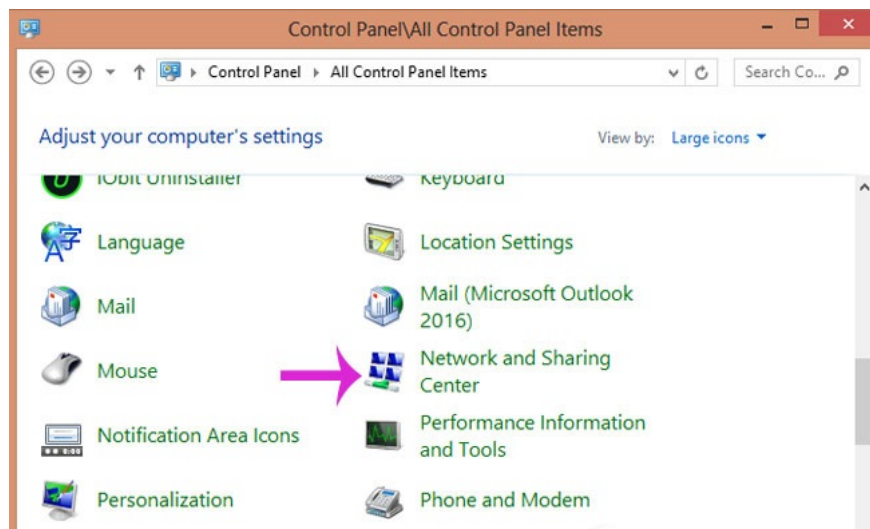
Control Panel\All Control Panel Items

Control Panel ▸ All Control Panel Items

Search Co...

Adjust your computer's settings

View by: Large icons

IObit Uninstaller

Keyboard

Language

Location Settings

Mail

Mail (Microsoft Outlook 2016)

Mouse

Network and Sharing Center

Notification Area Icons

Performance Information and Tools

Personalization

Phone and Modem